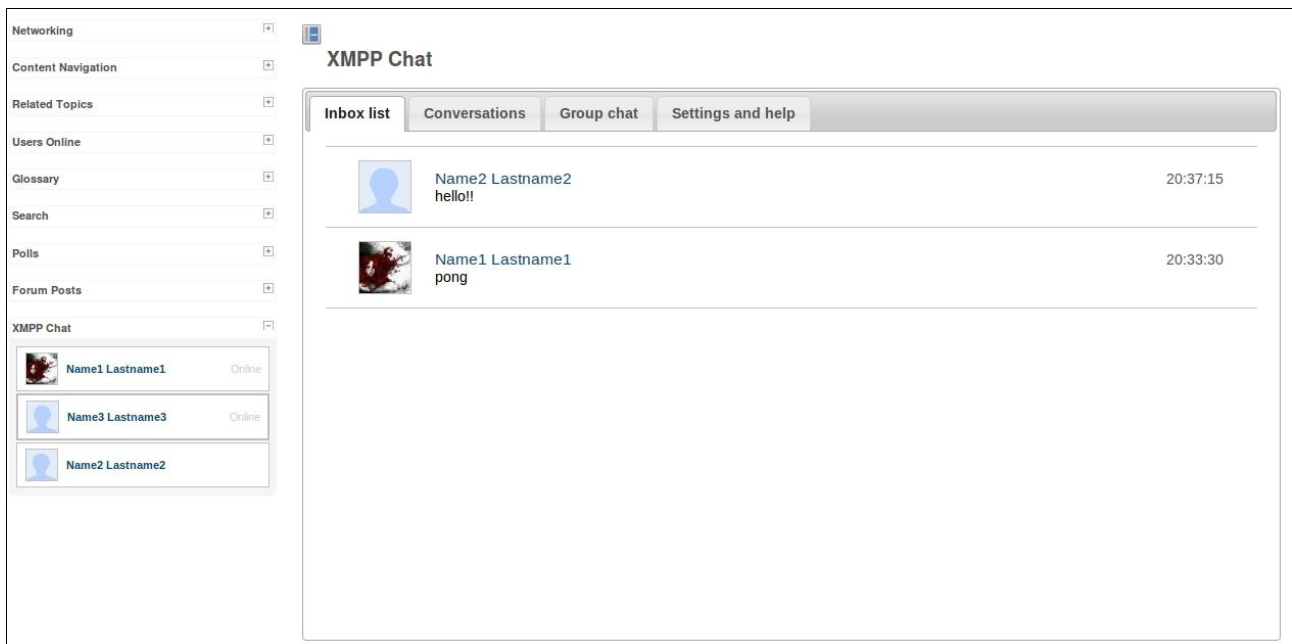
Networking
Content Navigation
Related Topics
Users Online
Glossary
Search
Polls
Forum Posts
XMPP Chat

Name1 Lastname1 Online
Name3 Lastname3 Online
Name2 Lastname2

XMPP Chat

Inbox list | Conversations | Group chat | Settings and help

Name2 Lastname2
hello!!
20:37:15

Name1 Lastname1
pong
20:33:30